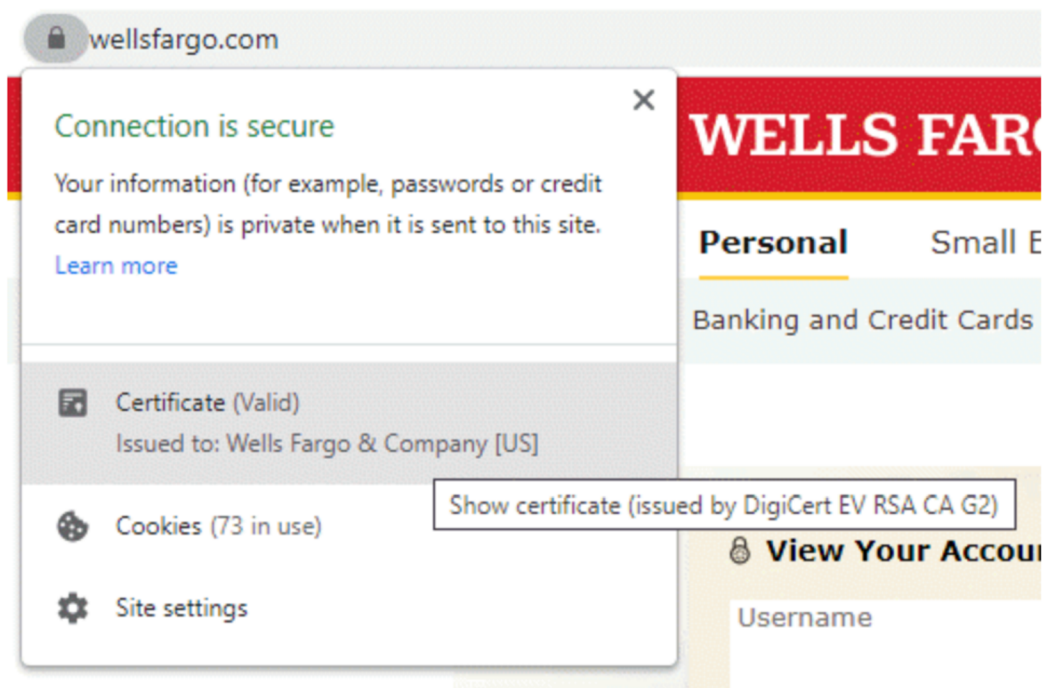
wellsfargo.com

Connection is secure

Your information (for example, passwords or credit card numbers) is private when it is sent to this site.

Learn more

Certificate (Valid)
Issued to: Wells Fargo & Company [US]

Show certificate (issued by DigiCert EV RSA CA G2)

Cookies (73 in use)

Site settings

WELLS FARG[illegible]

Personal

Small B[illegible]

Banking and Credit Cards

View Your Accou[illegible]

Username